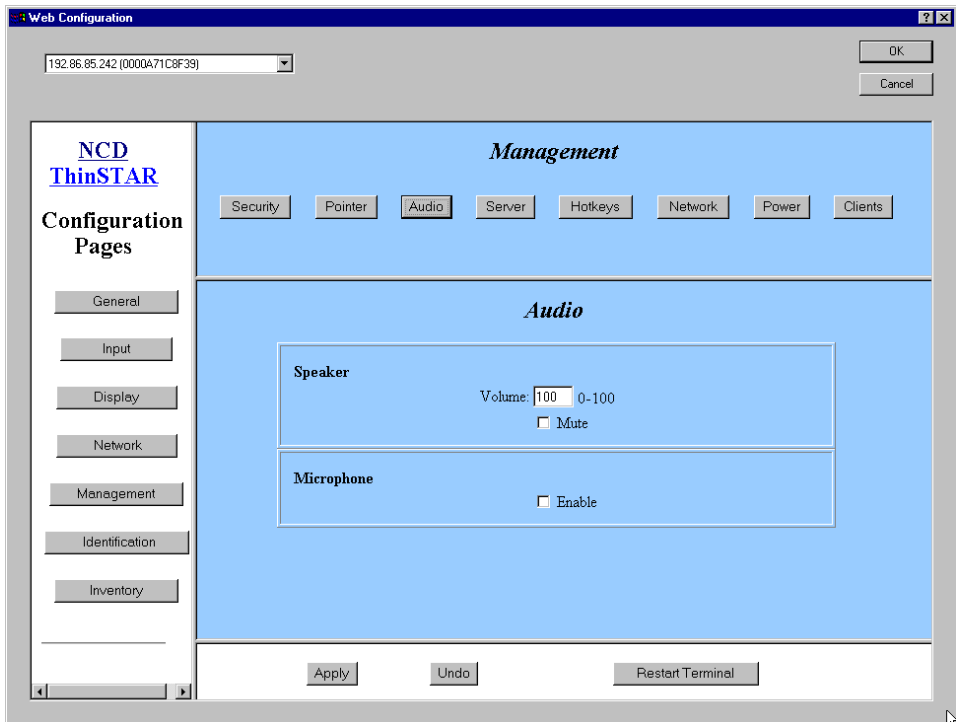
Web Configuration

192.86.85.242 (0000A71C8F39)

OK

Cancel

NCD ThinSTAR

Configuration Pages

General

Input

Display

Network

Management

Identification

Inventory

Management

Security Pointer Audio Server Hotkeys Network Power Clients

Audio

Speaker

Volume: 100 0-100

Mute

Microphone

Enable

Apply Undo Restart Terminal